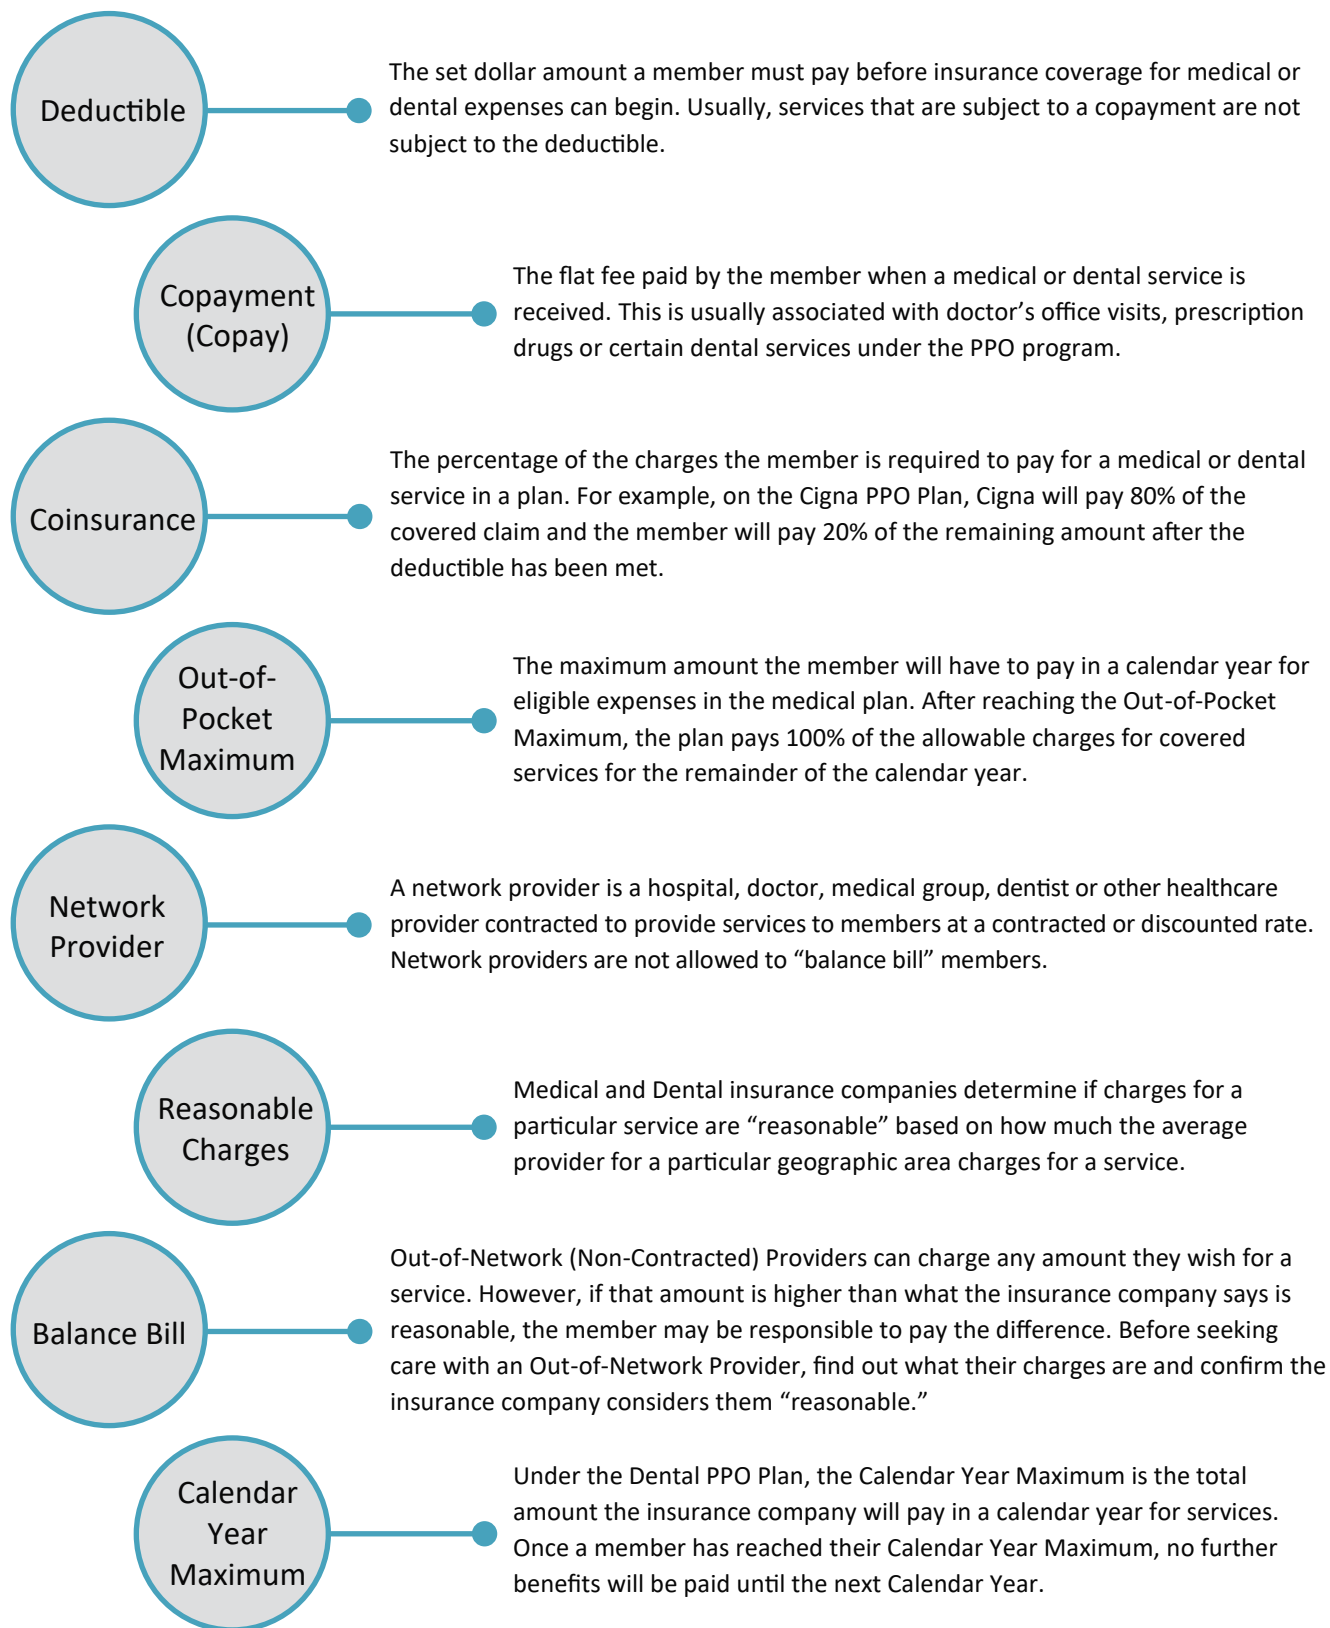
Deductible

The set dollar amount a member must pay before insurance coverage for medical or dental expenses can begin. Usually, services that are subject to a copayment are not subject to the deductible.

Copayment (Copay)

The flat fee paid by the member when a medical or dental service is received. This is usually associated with doctor's office visits, prescription drugs or certain dental services under the PPO program.

Coinsurance

The percentage of the charges the member is required to pay for a medical or dental service in a plan. For example, on the Cigna PPO Plan, Cigna will pay 80% of the covered claim and the member will pay 20% of the remaining amount after the deductible has been met.

Out-of-Pocket Maximum

The maximum amount the member will have to pay in a calendar year for eligible expenses in the medical plan. After reaching the Out-of-Pocket Maximum, the plan pays 100% of the allowable charges for covered services for the remainder of the calendar year.

Network Provider

A network provider is a hospital, doctor, medical group, dentist or other healthcare provider contracted to provide services to members at a contracted or discounted rate. Network providers are not allowed to "balance bill" members.

Reasonable Charges

Medical and Dental insurance companies determine if charges for a particular service are "reasonable" based on how much the average provider for a particular geographic area charges for a service.

Balance Bill

Out-of-Network (Non-Contracted) Providers can charge any amount they wish for a service. However, if that amount is higher than what the insurance company says is reasonable, the member may be responsible to pay the difference. Before seeking care with an Out-of-Network Provider, find out what their charges are and confirm the insurance company considers them "reasonable."

Calendar Year Maximum

Under the Dental PPO Plan, the Calendar Year Maximum is the total amount the insurance company will pay in a calendar year for services. Once a member has reached their Calendar Year Maximum, no further benefits will be paid until the next Calendar Year.